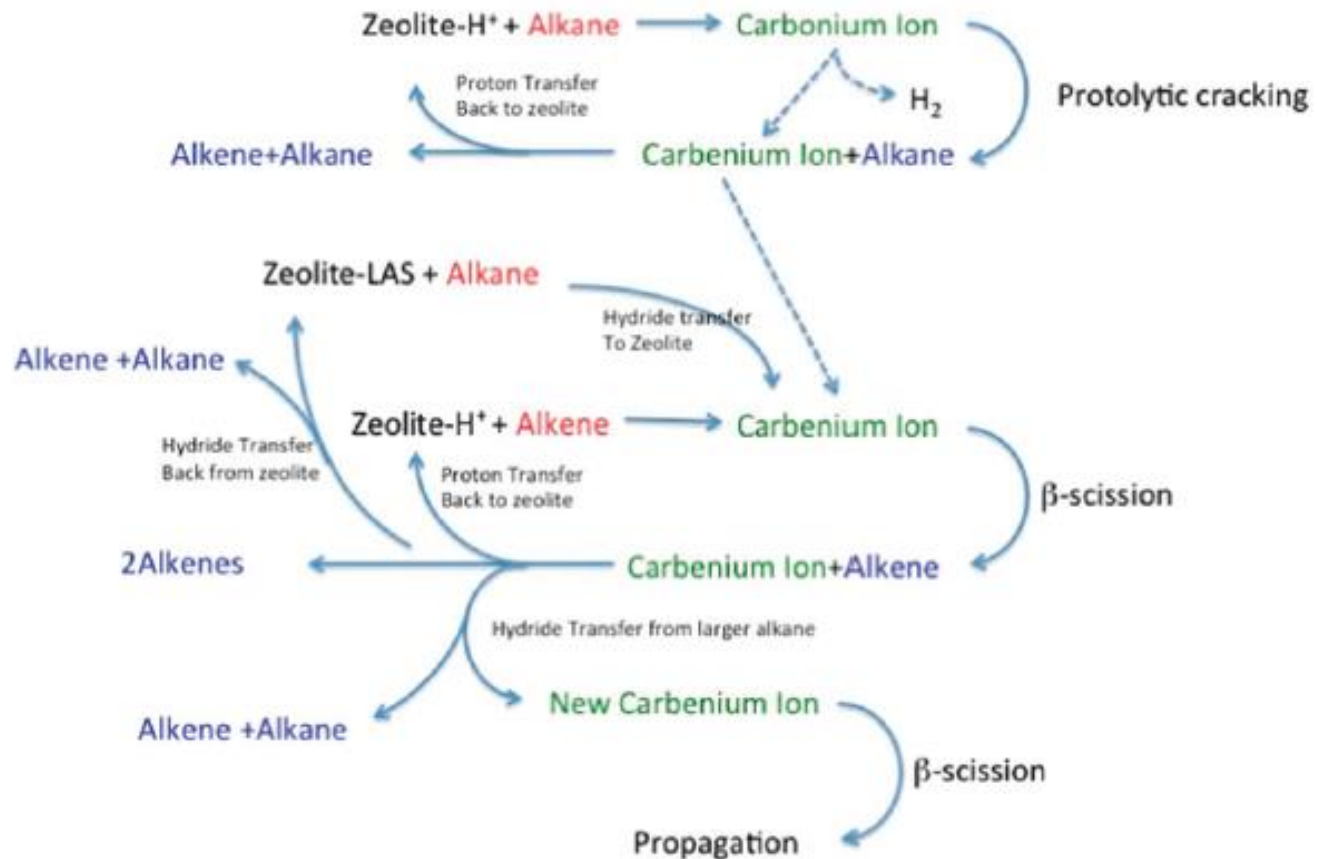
Zeolite-H$^+$ + Alkane → Carbonium Ion

Proton Transfer
Back to zeolite

$H_2$

Protolytic cracking

Alkene+Alkane ← Carbenium Ion+Alkane

Zeolite-LAS + Alkane

Hydride transfer
To Zeolite

Alkene +Alkane

Hydride Transfer
Back from zeolite

Zeolite-H$^+$ + Alkene → Carbenium Ion

Proton Transfer
Back to zeolite

β-scission

2Alkenes ← Carbenium Ion+Alkene

Hydride Transfer from larger alkane

Alkene +Alkane

New Carbenium Ion

β-scission

Propagation